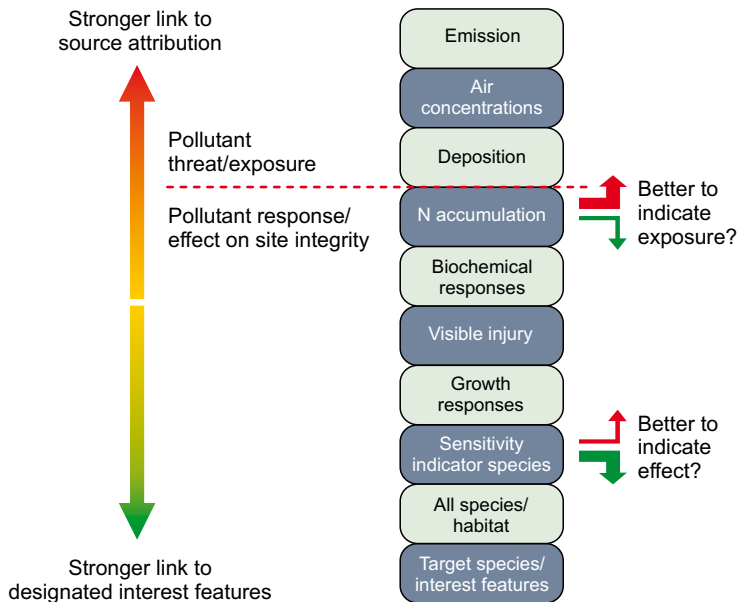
Stronger link to source attribution

Pollutant threat/exposure

Pollutant response/ effect on site integrity

Stronger link to designated interest features

Emission

Air concentrations

Deposition

N accumulation

Biochemical responses

Visible injury

Growth responses

Sensitivity indicator species

All species/ habitat

Target species/ interest features

Better to indicate exposure?

Better to indicate effect?